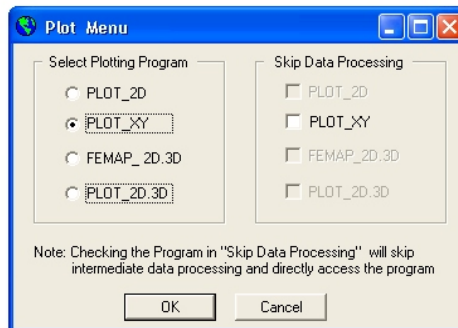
Plot Menu

Select Plotting Program

PLOT_2D

PLOT_XY

FEMAP_ 2D.3D

PLOT_2D.3D

Skip Data Processing

PLOT_2D

PLOT_XY

FEMAP_2D.3D

PLOT_2D.3D

Note: Checking the Program in "Skip Data Processing" will skip intermediate data processing and directly access the program

OK

Cancel